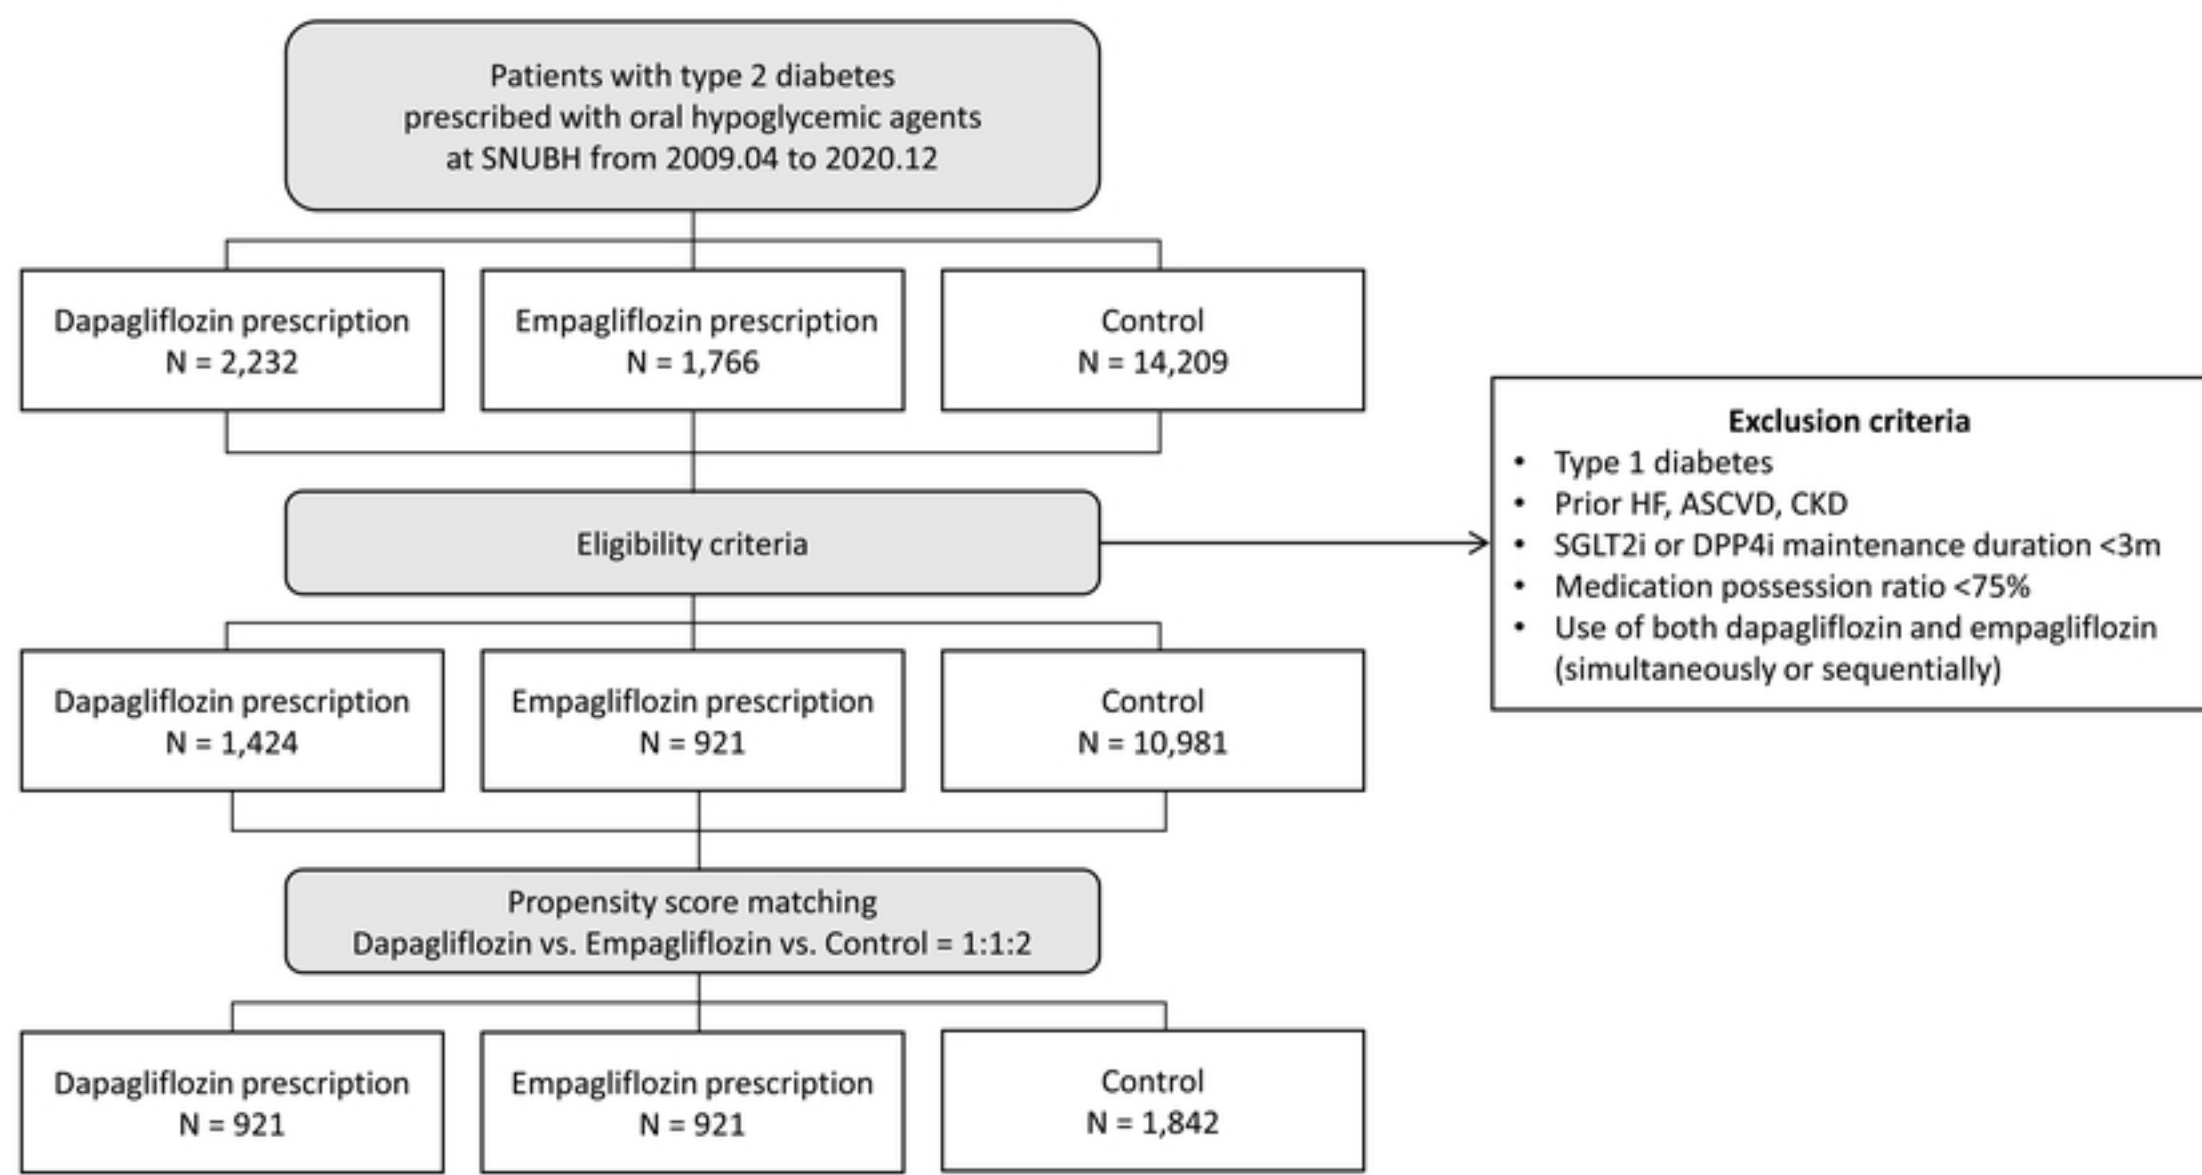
Patients with type 2 diabetes prescribed with oral hypoglycemic agents at SNUBH from 2009.04 to 2020.12

Dapagliflozin prescription
N = 2,232

Empagliflozin prescription
N = 1,766

Control
N = 14,209

Eligibility criteria

Exclusion criteria
• Type 1 diabetes
• Prior HF, ASCVD, CKD
• SGLT2i or DPP4i maintenance duration <3m
• Medication possession ratio <75%
• Use of both dapagliflozin and empagliflozin (simultaneously or sequentially)

Dapagliflozin prescription
N = 1,424

Empagliflozin prescription
N = 921

Control
N = 10,981

Propensity score matching
Dapagliflozin vs. Empagliflozin vs. Control = 1:1:2

Dapagliflozin prescription
N = 921

Empagliflozin prescription
N = 921

Control
N = 1,842